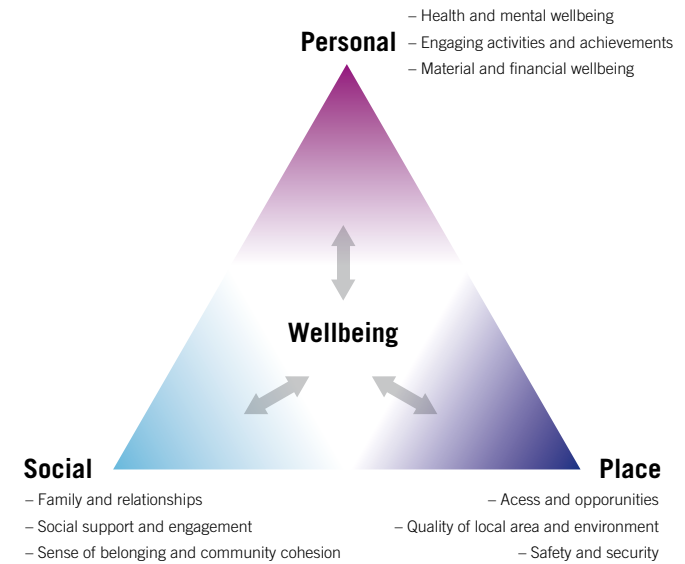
Personal

– Health and mental wellbeing
– Engaging activities and achievements
– Material and financial wellbeing

Wellbeing

Social

– Family and relationships
– Social support and engagement
– Sense of belonging and community cohesion

Place

– Acess and opporunities
– Quality of local area and environment
– Safety and security